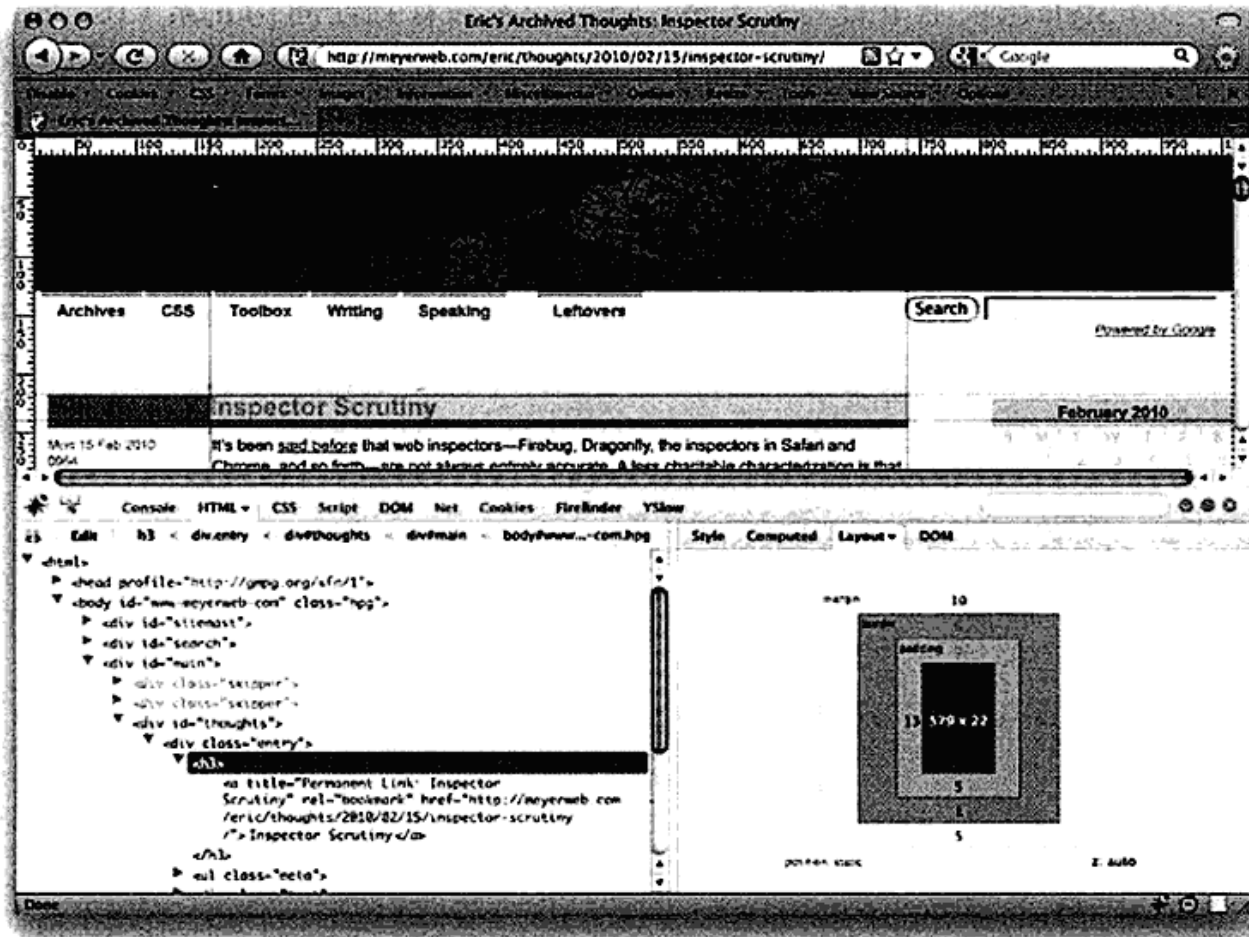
Eric's Archived Thoughts: Inspector Scrutiny

http://meyerweb.com/eric/thoughts/2010/02/15/inspector-scrutiny/

Google

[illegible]

Eric's Archived Thoughts: Inspect...

50 100 150 200 250 300 350 400 450 500 550 600 650 700 750 800 850 900 950

Archives CSS Toolbox Writing Speaking Leftovers

Search

Powered by Google

Inspector Scrutiny

February 2010

Mon 15 Feb 2010 0944

It's been said before that web inspectors—Firebug, Dragonfly, the inspectors in Safari and Chrome, and so forth—are not always entirely accurate. A less charitable characterization is that

Console HTML CSS Script DOM Net Cookies FireFinder YSlow

Edit h3 < div.entry < div#thoughts < div#main < body#www...com.hpg

Style Computed Layout DOM

<html>
<head profile="http://gmpg.org/xfn/1">
<body id="www-meyerweb-com" class="hpg">
<div id="sitemast">
<div id="search">
<div id="main">
<div class="skipper">
<div class="skipper">
<div id="thoughts">
<div class="entry">
<h3>
<a title="Permanent Link: Inspector Scrutiny" rel="bookmark" href="http://meyerweb.com/eric/thoughts/2010/02/15/inspector-scrutiny/">Inspector Scrutiny</a>
</h3>
<ul class="meta">

margin 10
border
padding
13 579 x 22
5
1
5
position static
z auto

Done